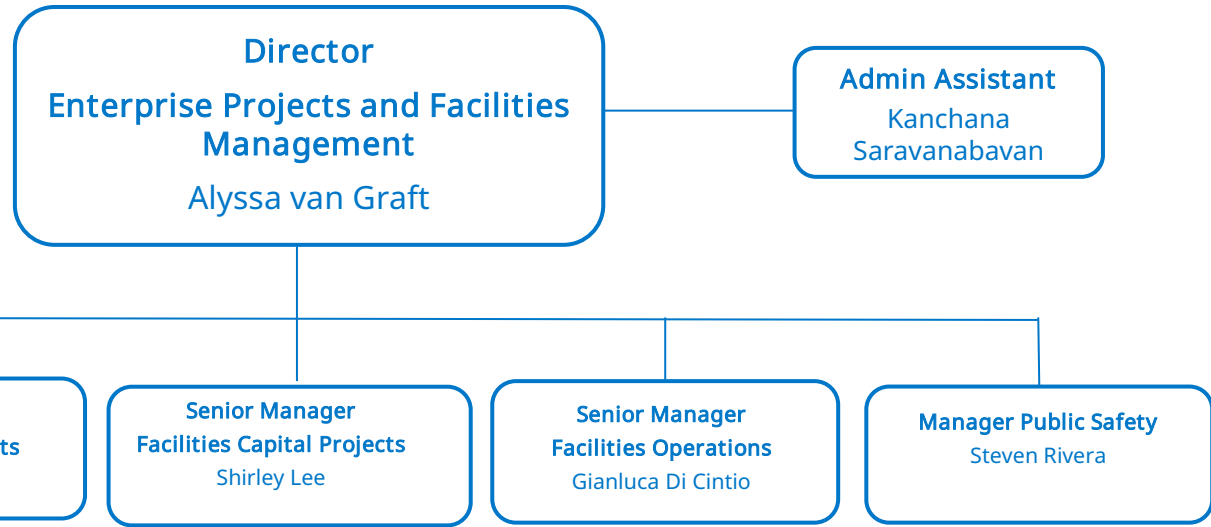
Director
Enterprise Projects and Facilities Management
Alyssa van Graft

Admin Assistant
Kanchana Saravanabavan

ts

Senior Manager
Facilities Capital Projects
Shirley Lee

Senior Manager
Facilities Operations
Gianluca Di Cintio

Manager Public Safety
Steven Rivera